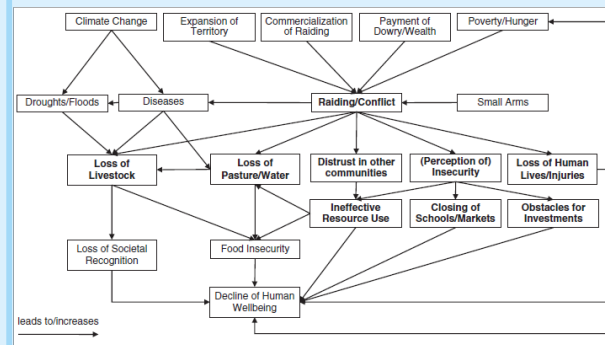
Climate Change

Expansion of Territory

Commercialization of Raiding

Payment of Dowry/Wealth

Poverty/Hunger

Droughts/Floods

Diseases

Raiding/Conflict

Small Arms

Loss of Livestock

Loss of Pasture/Water

Distrust in other communities

(Perception of) Insecurity

Loss of Human Lives/Injuries

Ineffective Resource Use

Closing of Schools/Markets

Obstacles for Investments

Loss of Societal Recognition

Food Insecurity

Decline of Human Wellbeing

leads to/increases